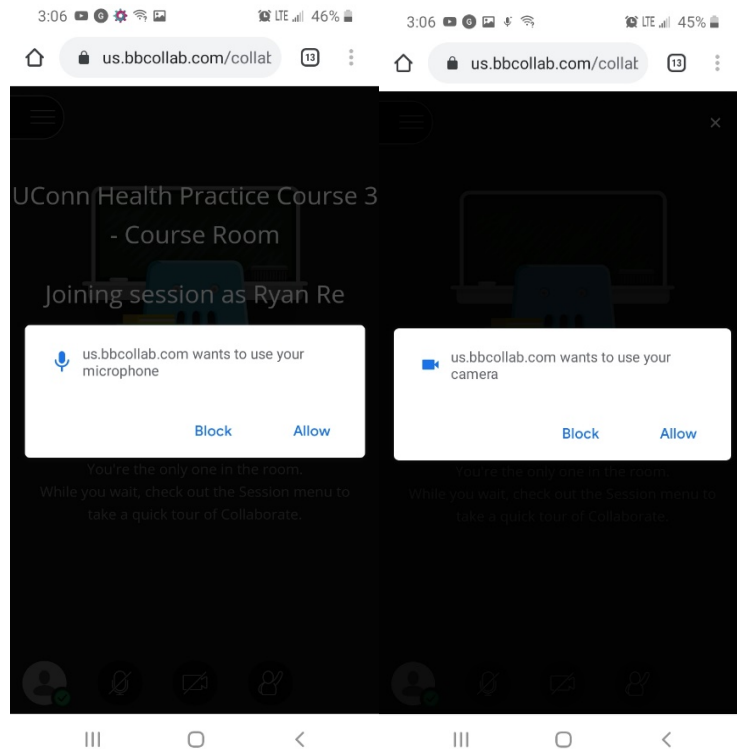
3:06 LTE 46%

us.bbcollab.com/collat 13

UConn Health Practice Course 3 - Course Room

Joining session as Ryan Re

us.bbcollab.com wants to use your microphone

Block Allow

You're the only one in the room.
While you wait, check out the Session menu to take a quick tour of Collaborate.

3:06 LTE 45%

us.bbcollab.com/collat 13

×

us.bbcollab.com wants to use your camera

Block Allow

You're the only one in the room.
While you wait, check out the Session menu to take a quick tour of Collaborate.